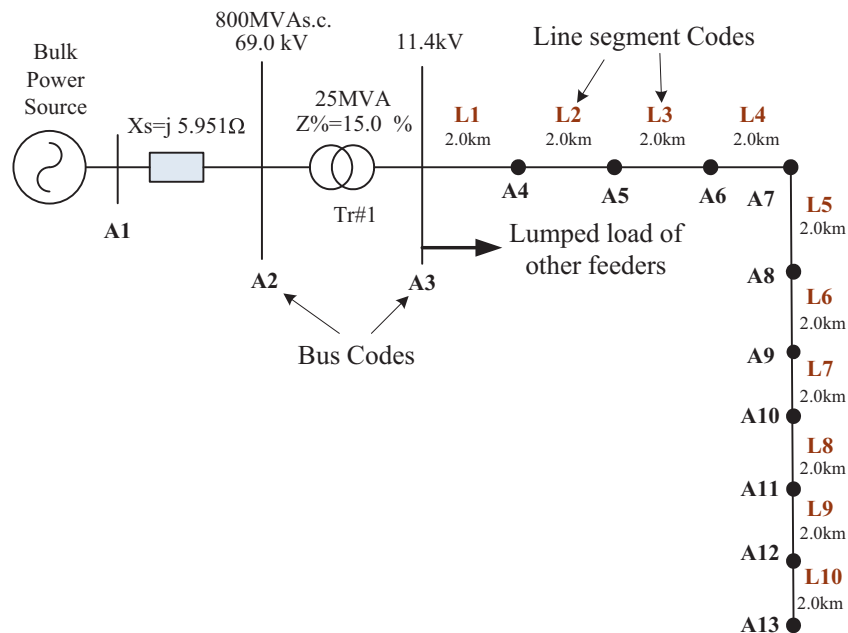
Bulk Power Source

800MVAs.c.
69.0 kV

11.4kV

Line segment Codes

Xs=j 5.951Ω

25MVA
Z%=15.0 %

Tr#1

L1
2.0km

L2
2.0km

L3
2.0km

L4
2.0km

A1

A4

A5

A6

A7

L5
2.0km

A2

A3

Lumped load of other feeders

A8

L6
2.0km

Bus Codes

A9

L7
2.0km

A10

L8
2.0km

A11

L9
2.0km

A12

L10
2.0km

A13